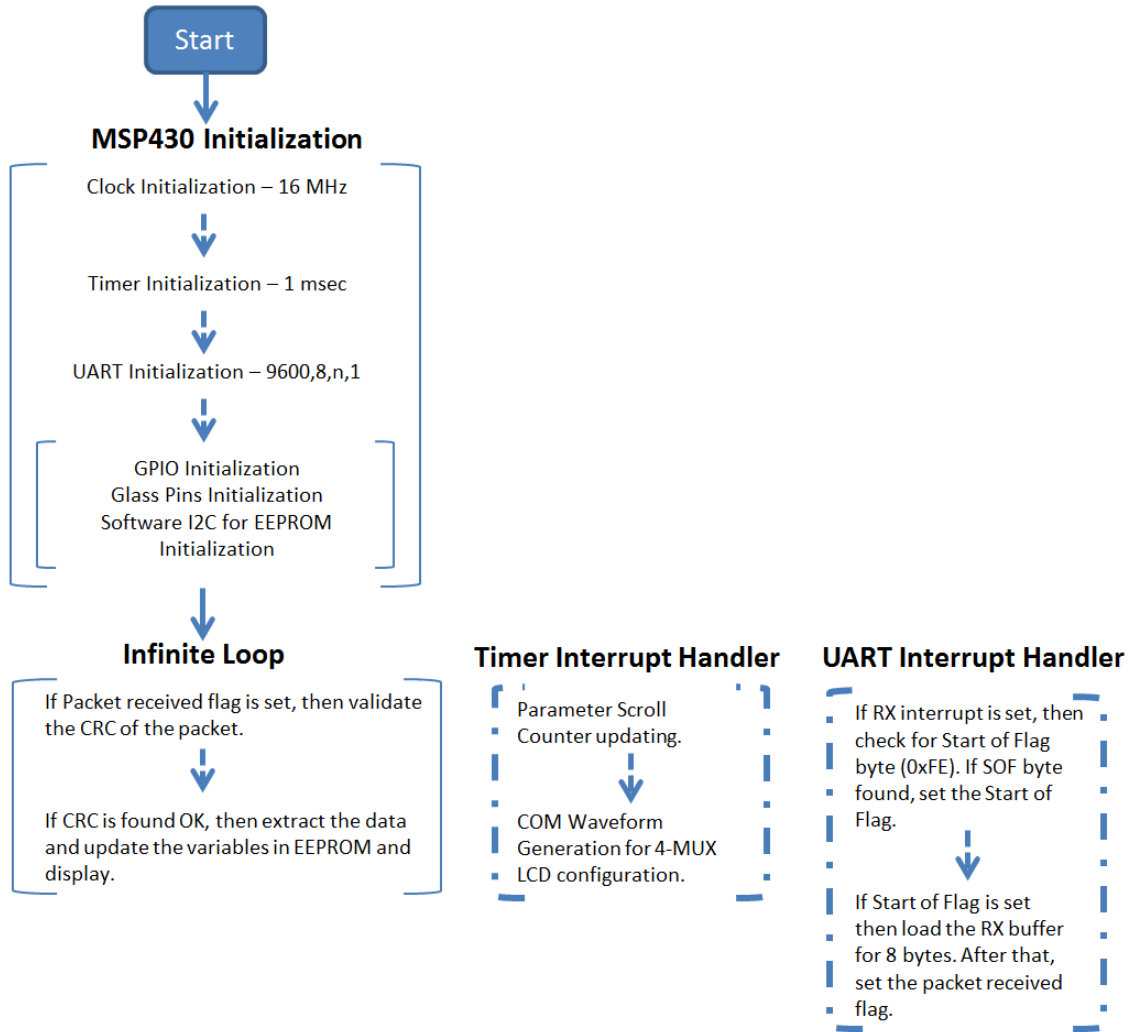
Start

MSP430 Initialization

Clock Initialization – 16 MHz

Timer Initialization – 1 msec

UART Initialization – 9600,8,n,1

GPIO Initialization
Glass Pins Initialization
Software I2C for EEPROM Initialization

Infinite Loop

If Packet received flag is set, then validate the CRC of the packet.

If CRC is found OK, then extract the data and update the variables in EEPROM and display.

Timer Interrupt Handler

Parameter Scroll Counter updating.

COM Waveform Generation for 4-MUX LCD configuration.

UART Interrupt Handler

If RX interrupt is set, then check for Start of Flag byte (0xFE). If SOF byte found, set the Start of Flag.

If Start of Flag is set then load the RX buffer for 8 bytes. After that, set the packet received flag.